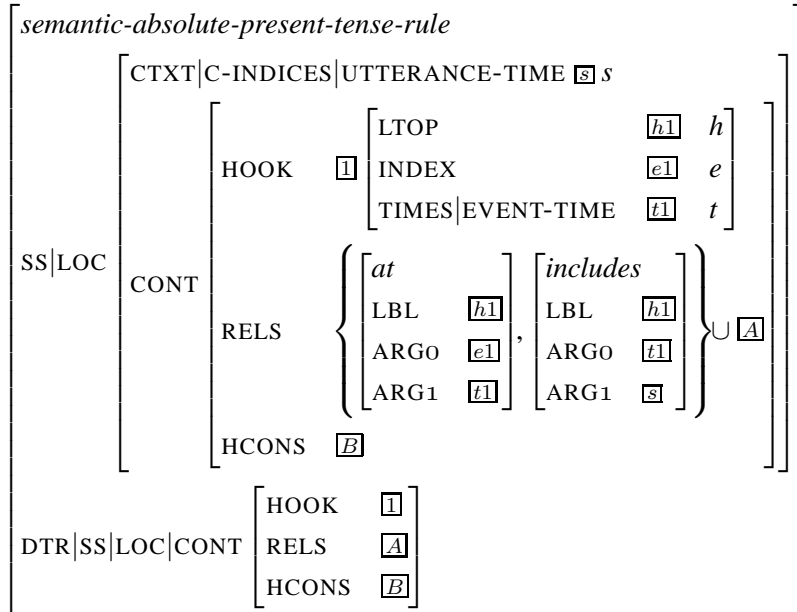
semantic-absolute-present-tense-rule

SS|LOC
CTXT|C-INDICES|UTTERANCE-TIME $\boxed{s}$ $s$

CONT
HOOK $\boxed{1}$
LTOP $\boxed{h1}$ $h$
INDEX $\boxed{e1}$ $e$
TIMES|EVENT-TIME $\boxed{t1}$ $t$

RELS $\left\{ \begin{bmatrix} at \\ \text{LBL } \boxed{h1} \\ \text{ARG0 } \boxed{e1} \\ \text{ARG1 } \boxed{t1} \end{bmatrix}, \begin{bmatrix} includes \\ \text{LBL } \boxed{h1} \\ \text{ARG0 } \boxed{t1} \\ \text{ARG1 } \boxed{s} \end{bmatrix} \right\} \cup \boxed{A}$

HCONS $\boxed{B}$

DTR|SS|LOC|CONT
HOOK $\boxed{1}$
RELS $\boxed{A}$
HCONS $\boxed{B}$